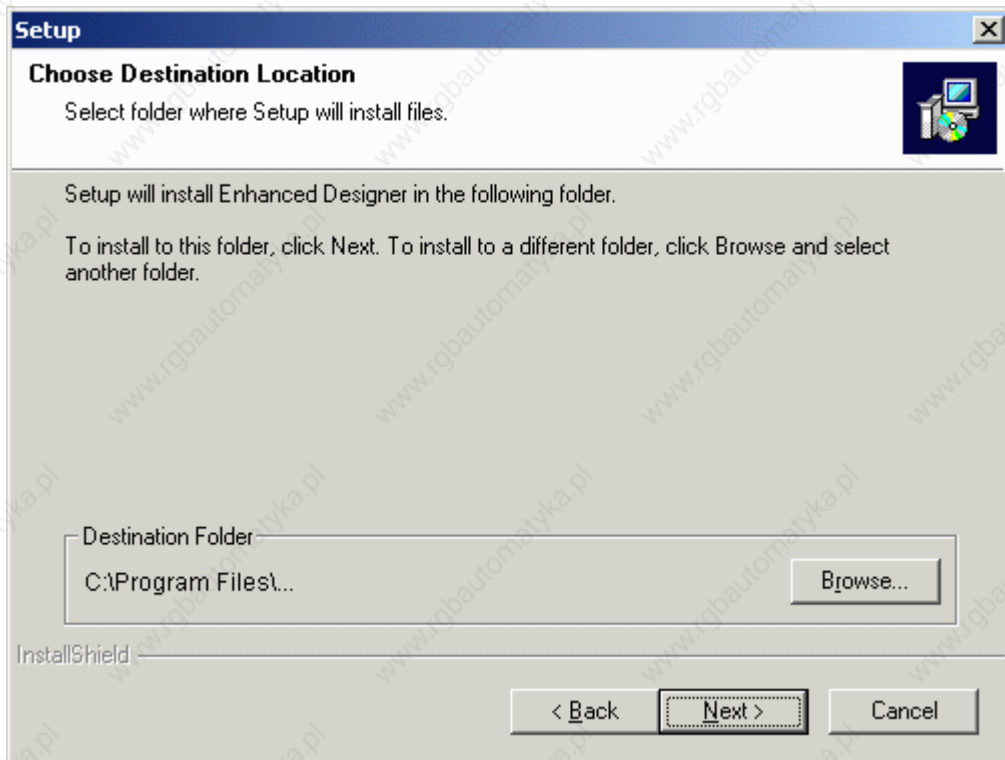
Setup

Choose Destination Location

Select folder where Setup will install files.

Setup will install Enhanced Designer in the following folder.

To install to this folder, click Next. To install to a different folder, click Browse and select another folder.

Destination Folder

C:\Program Files\...

Browse...

InstallShield

< Back

Next >

Cancel

www.rgbautomatyka.pl